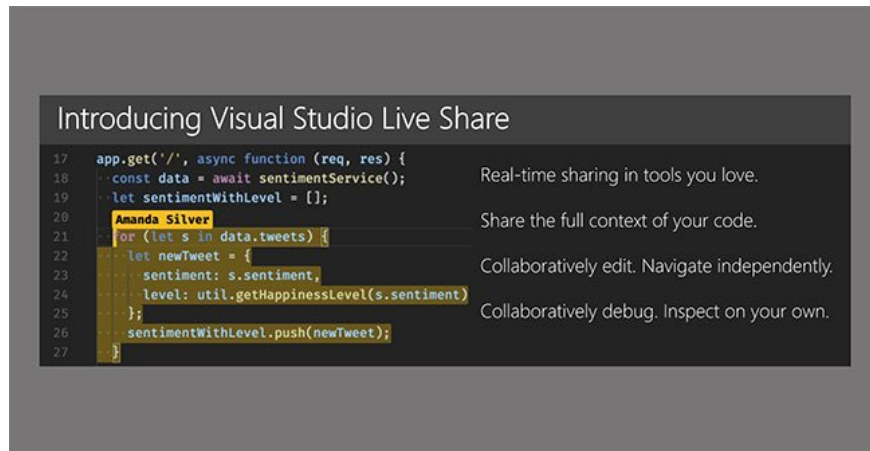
Introducing Visual Studio Live Share

17 app.get('/', async function (req, res) {
18 const data = await sentimentService();
19 let sentimentWithLevel = [];
20 Amanda Silver
21 for (let s in data.tweets) {
22 let newTweet = {
23 sentiment: s.sentiment,
24 level: util.getHappinessLevel(s.sentiment)
25 };
26 sentimentWithLevel.push(newTweet);
27 }

Real-time sharing in tools you love.

Share the full context of your code.

Collaboratively edit. Navigate independently.

Collaboratively debug. Inspect on your own.